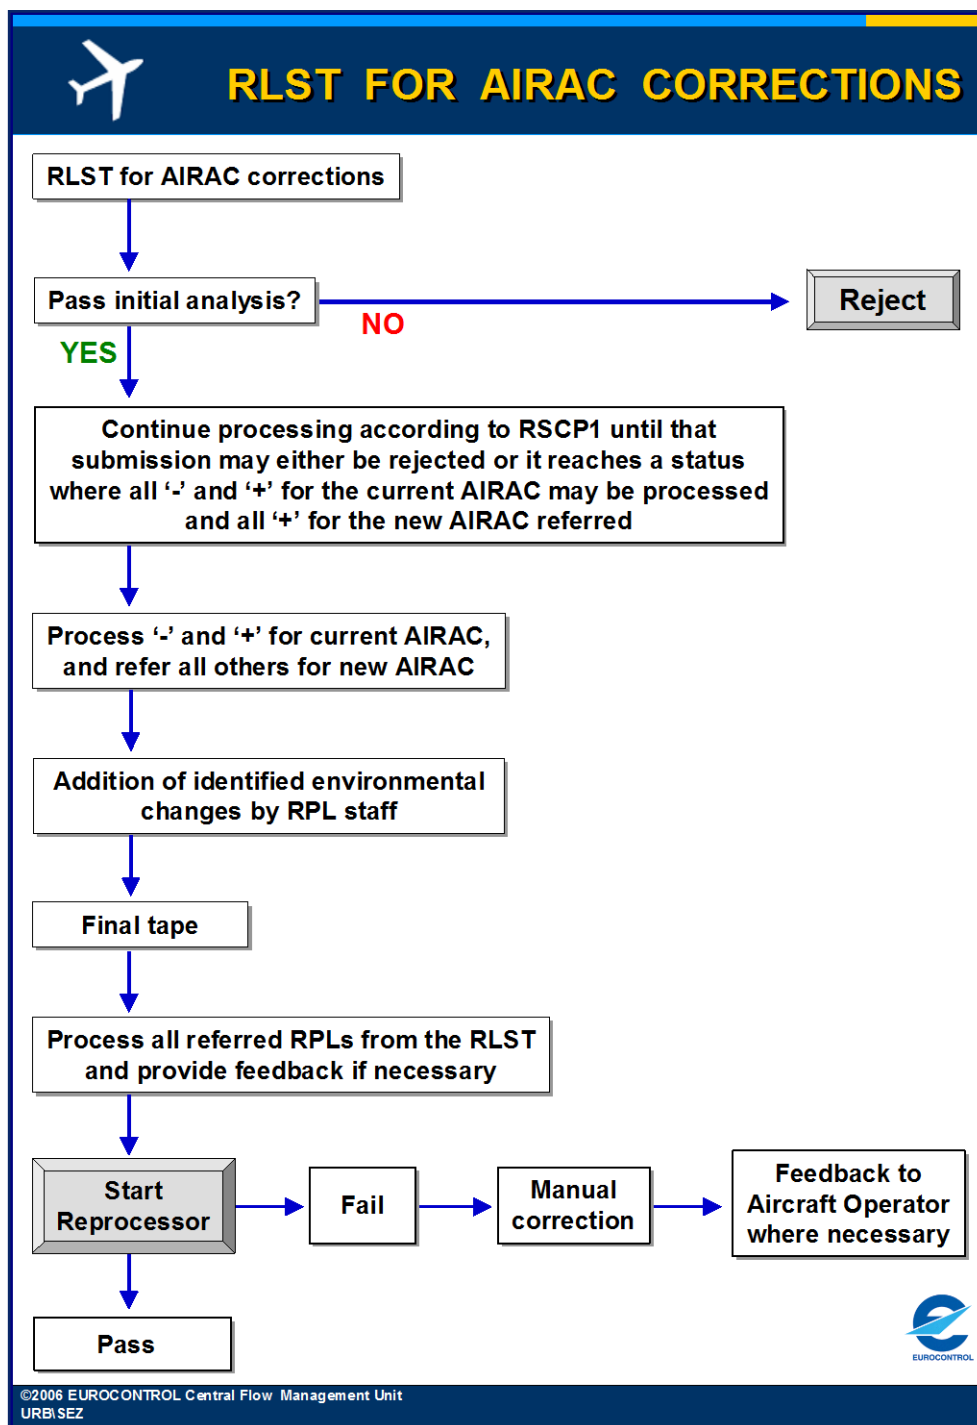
RLST FOR AIRAC CORRECTIONS

RLST for AIRAC corrections

Pass initial analysis?

NO

Reject

YES

Continue processing according to RSCP1 until that submission may either be rejected or it reaches a status where all ‘-’ and ‘+’ for the current AIRAC may be processed and all ‘+’ for the new AIRAC referred

Process ‘-’ and ‘+’ for current AIRAC, and refer all others for new AIRAC

Addition of identified environmental changes by RPL staff

Final tape

Process all referred RPLs from the RLST and provide feedback if necessary

Start Reprocessor

Fail

Manual correction

Feedback to Aircraft Operator where necessary

Pass

EUROCONTROL

©2006 EUROCONTROL Central Flow Management Unit
URB\SEZ